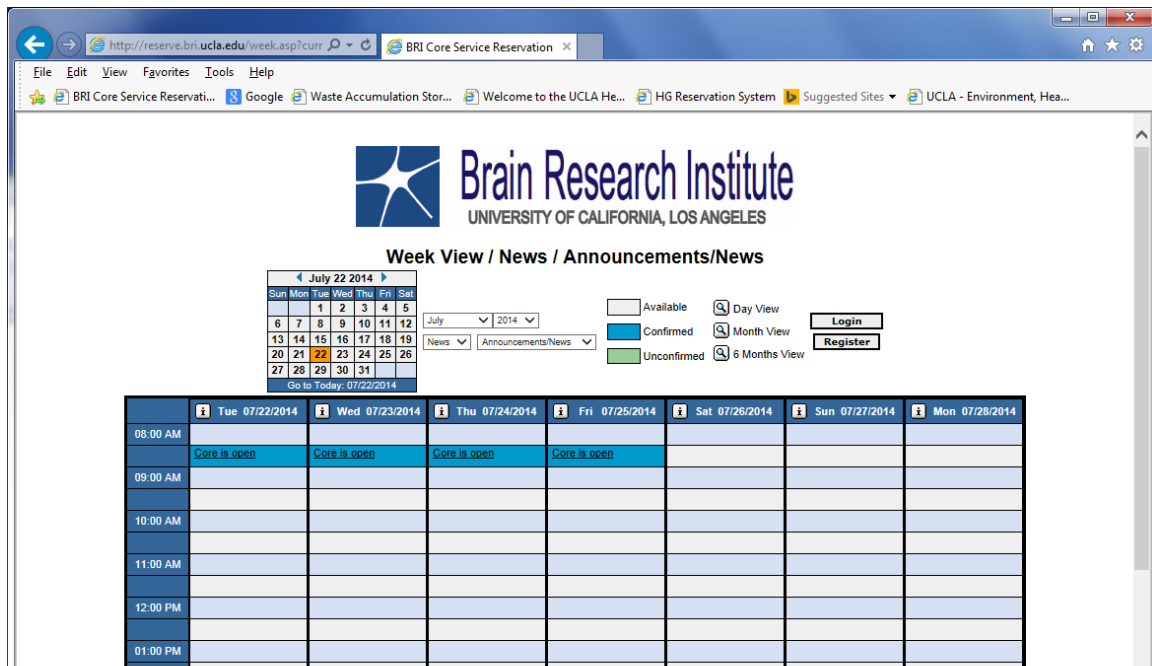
http://reserve.bri.ucla.edu/week.asp?curr
BRI Core Service Reservation ×

File Edit View Favorites Tools Help

BRI Core Service Reservati... Google Waste Accumulation Stor... Welcome to the UCLA He... HG Reservation System Suggested Sites ▾ UCLA - Environment, Hea...

Brain Research Institute
UNIVERSITY OF CALIFORNIA, LOS ANGELES

Week View / News / Announcements/News

July 22 2014

| Sun | Mon | Tue | Wed | Thu | Fri | Sat |
|---|---|---|---|---|---|---|
| | | 1 | 2 | 3 | 4 | 5 |
| 6 | 7 | 8 | 9 | 10 | 11 | 12 |
| 13 | 14 | 15 | 16 | 17 | 18 | 19 |
| 20 | 21 | 22 | 23 | 24 | 25 | 26 |
| 27 | 28 | 29 | 30 | 31 | | |

Go to Today: 07/22/2014

July 2014
News Announcements/News

Available
Confirmed
Unconfirmed

Day View
Month View
6 Months View

Login
Register

| | Tue 07/22/2014 | Wed 07/23/2014 | Thu 07/24/2014 | Fri 07/25/2014 | Sat 07/26/2014 | Sun 07/27/2014 | Mon 07/28/2014 |
|---|---|---|---|---|---|---|---|
| 08:00 AM | | | | | | | |
| | Core is open | Core is open | Core is open | Core is open | | | |
| 09:00 AM | | | | | | | |
| | | | | | | | |
| 10:00 AM | | | | | | | |
| | | | | | | | |
| 11:00 AM | | | | | | | |
| | | | | | | | |
| 12:00 PM | | | | | | | |
| | | | | | | | |
| 01:00 PM | | | | | | | |